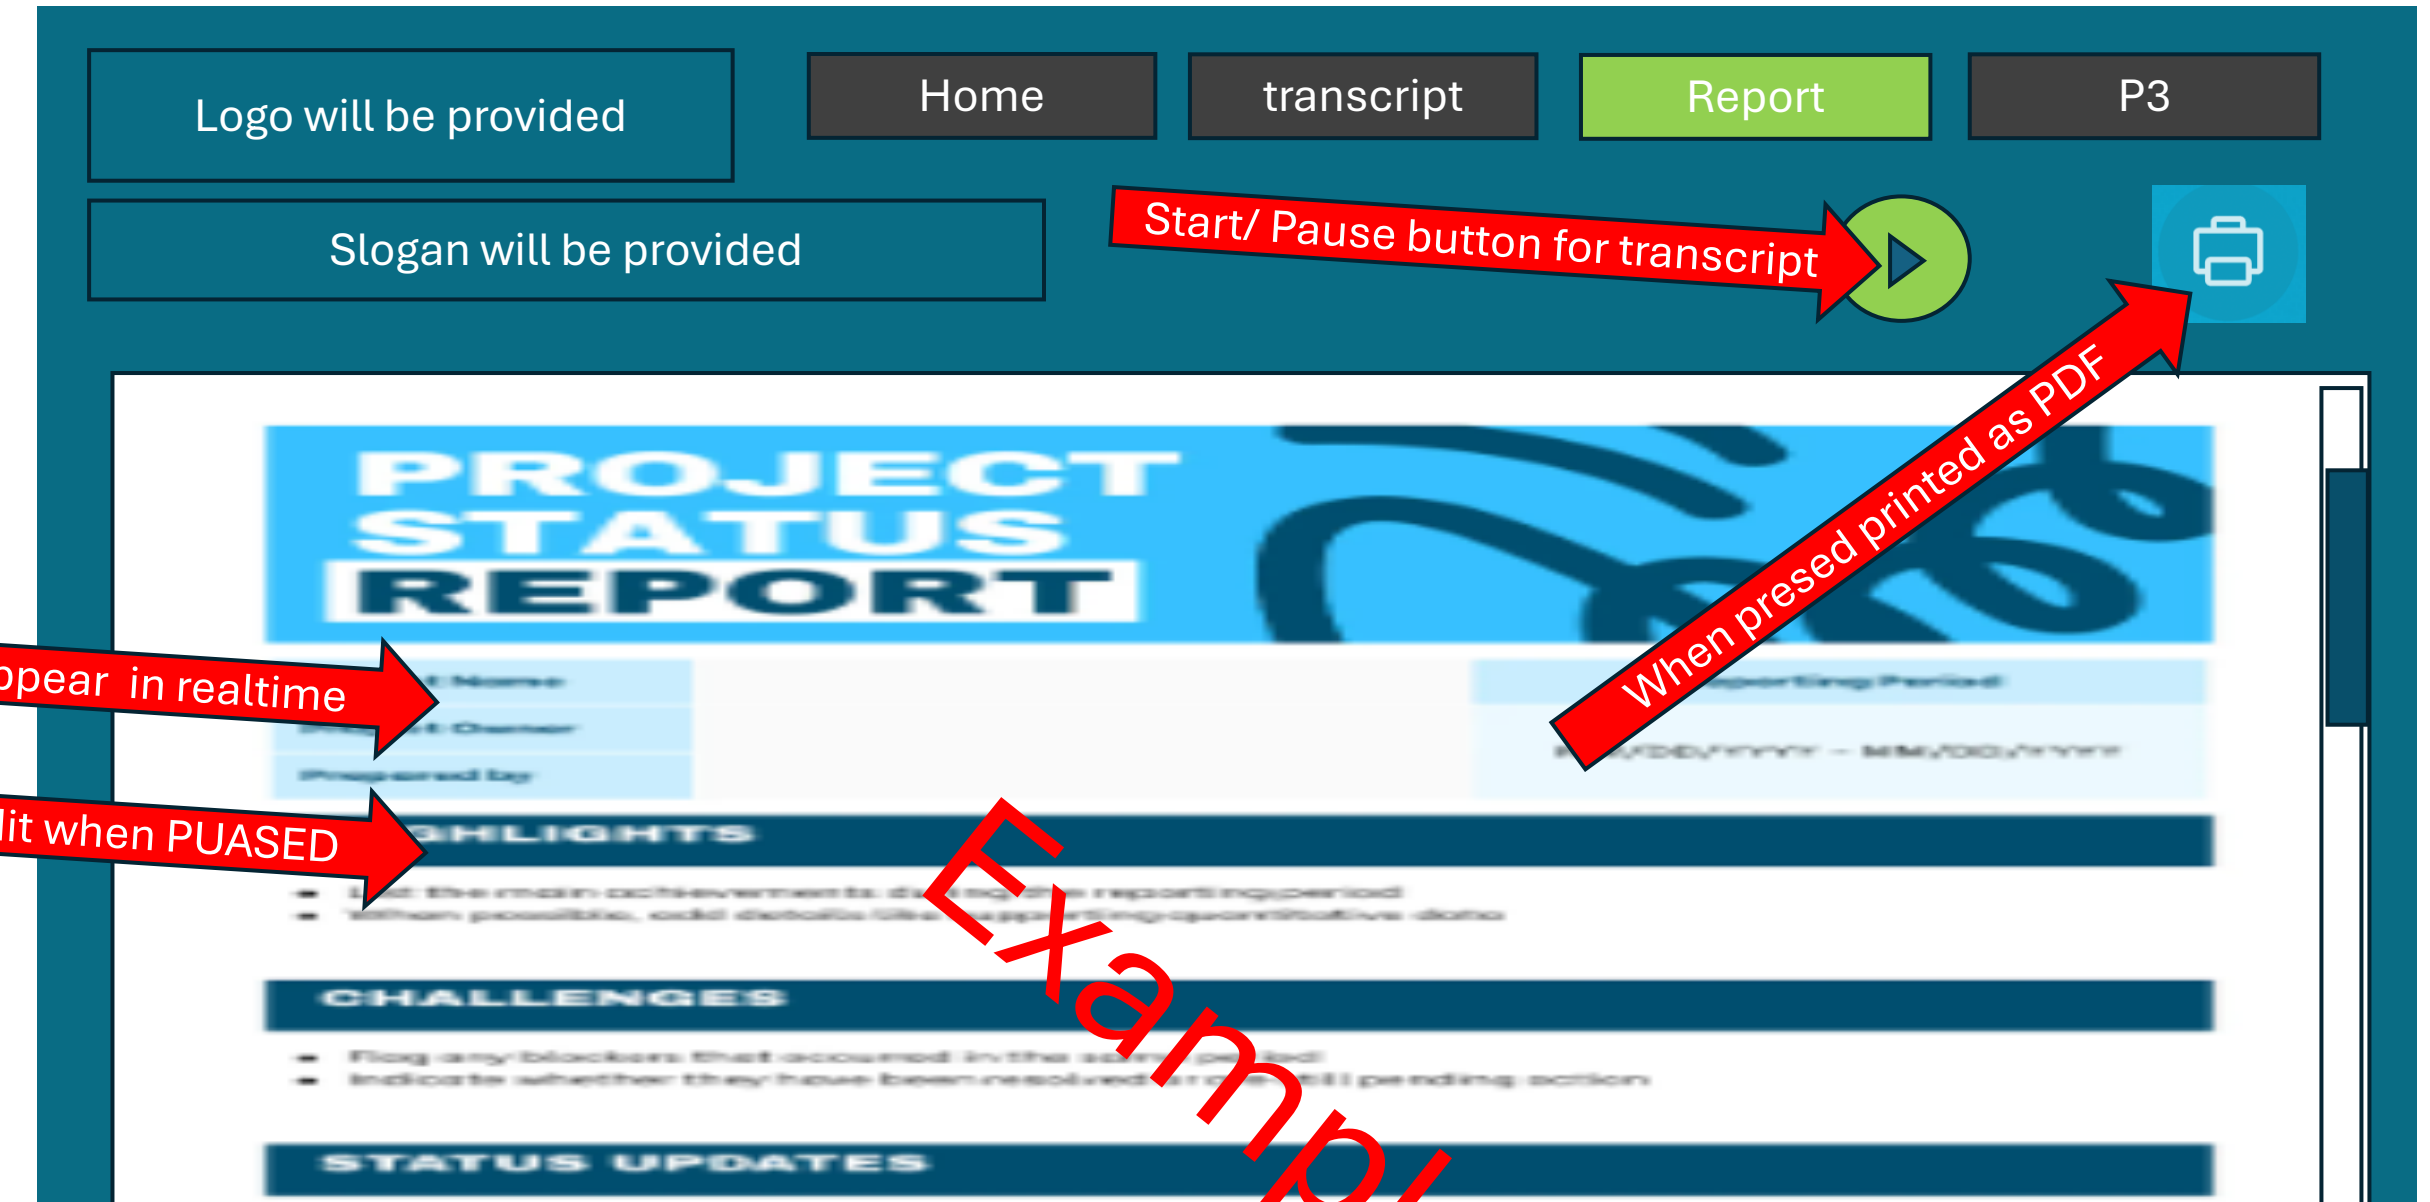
Logo will be provided

Home

transcript

Report

P3

Slogan will be provided

Start/ Pause button for transcript

When presed printed as PDF

PROJECT STATUS REPORT

ppear in realtime

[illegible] Name

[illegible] Owner

Prepared by

Reporting Period

MM/DD/YYYY – MM/DD/YYYY

lit when PUASED

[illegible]GHLIGHTS

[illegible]

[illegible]

CHALLENGES

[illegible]

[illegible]

STATUS UPDATES

Exampl